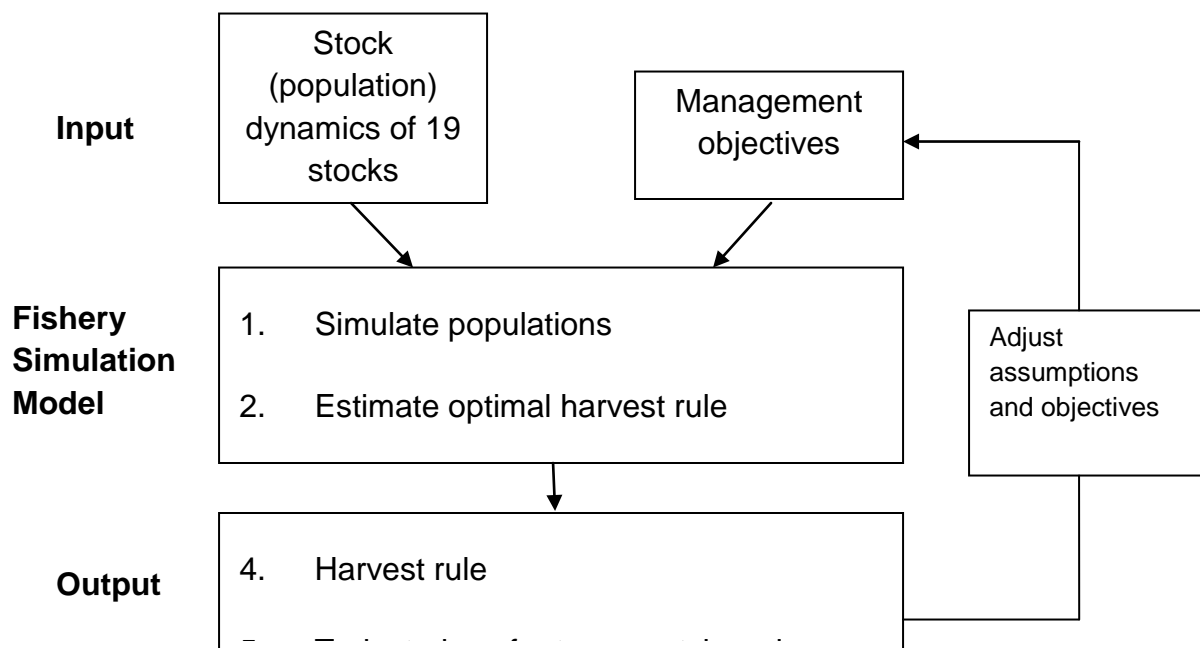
Input

Stock (population) dynamics of 19 stocks

Management objectives

Fishery Simulation Model

1. Simulate populations

2. Estimate optimal harvest rule

Adjust assumptions and objectives

Output

4. Harvest rule

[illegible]